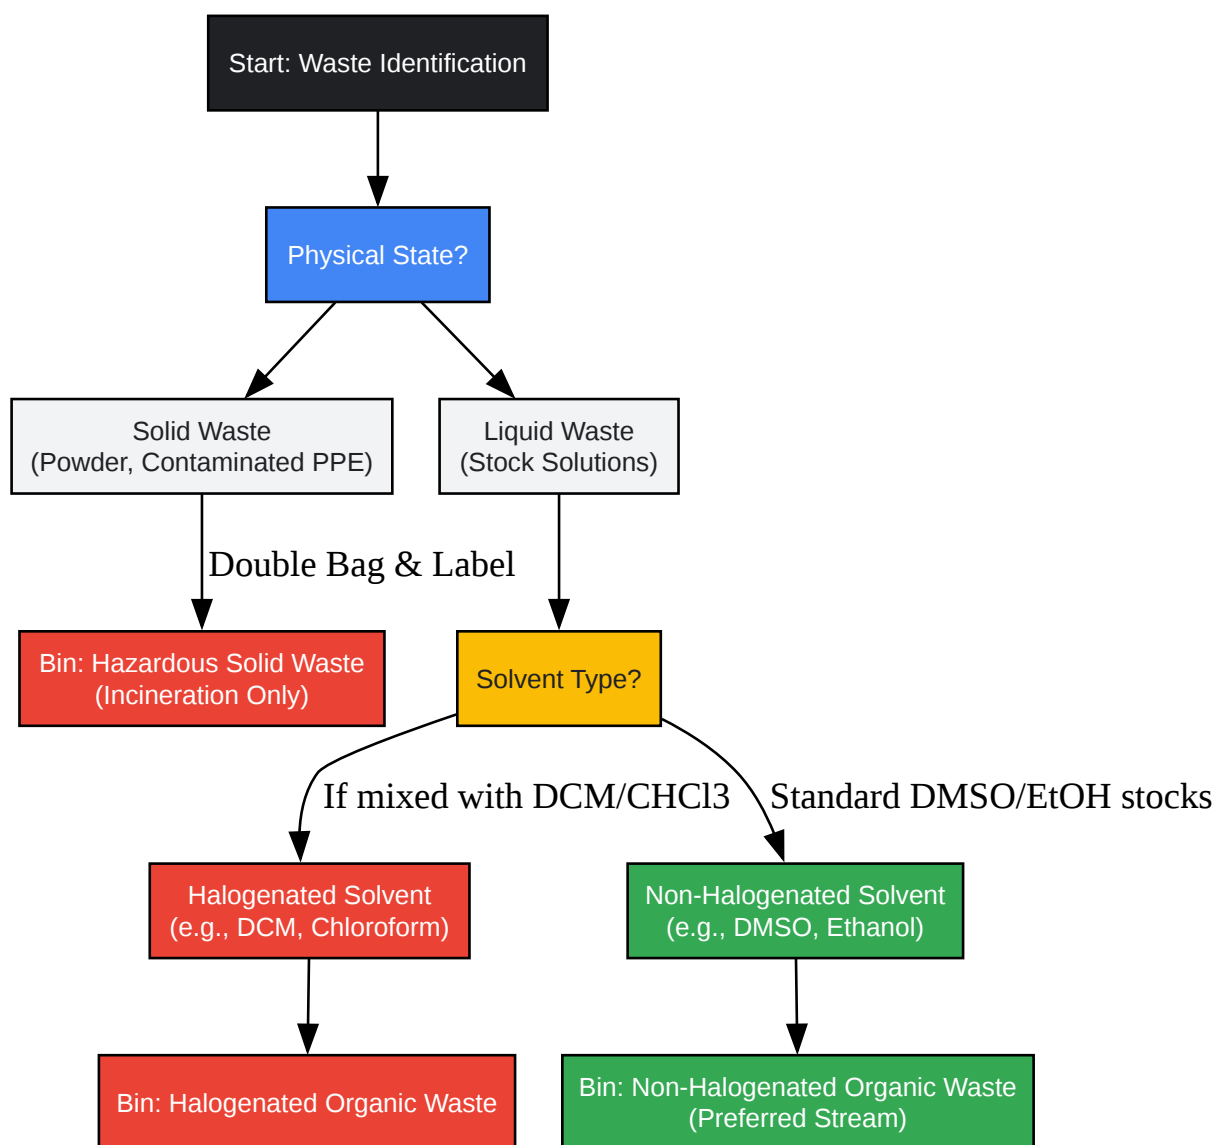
Start: Waste Identification

Physical State?

Solid Waste
(Powder, Contaminated PPE)

Liquid Waste
(Stock Solutions)

Double Bag & Label

Bin: Hazardous Solid Waste
(Incineration Only)

Solvent Type?

If mixed with DCM/CHCl3

Standard DMSO/EtOH stocks

Halogenated Solvent
(e.g., DCM, Chloroform)

Non-Halogenated Solvent
(e.g., DMSO, Ethanol)

Bin: Halogenated Organic Waste

Bin: Non-Halogenated Organic Waste
(Preferred Stream)